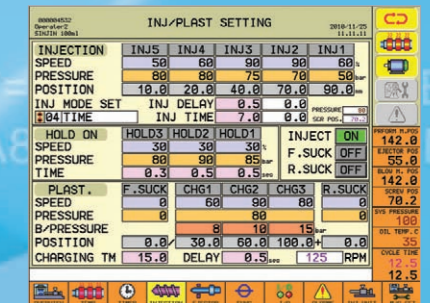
000004532
Operator2
SIHJIN 180ml

INJ/PLAST SETTING

2010/11/25
11.11.11

| INJECTION | INJ5 | INJ4 | INJ3 | INJ2 | INJ1 | |
|---|---|---|---|---|---|---|
| SPEED | 50 | 60 | 90 | 90 | 60 | % |
| PRESSURE | 80 | 80 | 75 | 70 | 50 | bar |
| POSITION | 10.0 | 20.0 | 40.0 | 70.0 | 90.0 | mm |

INJ MODE SET | INJ DELAY | 0.5 | 0.0 PRESSURE 80
04 TIME | INJ TIME | 7.0 | 0.0 SCR POS. 70.2

| HOLD ON | HOLD3 | HOLD2 | HOLD1 | |
|---|---|---|---|---|
| SPEED | 30 | 30 | 30 | % |
| PRESSURE | 80 | 90 | 85 | bar |
| TIME | 0.3 | 0.5 | 0.5 | sec |

INJECT ON
F.SUCK OFF
R.SUCK OFF

| PLAST. | F.SUCK | CHG1 | CHG2 | CHG3 | R.SUCK |
|---|---|---|---|---|---|
| SPEED | 0 | 60 | 90 | 80 | 0 |
| PRESSURE | 0 | | 80 | | 0 |
| B/PRESSURE | | 8 | 10 | 15 bar | |
| POSITION | 0.0 | 30.0 | 60.0 | 100.0 | 0.0 |

CHARGING TM 15.0 DELAY 0.5 sec 125 RPM

PRFORM M.POS 142.0
EJECTOR POS 55.0
BLOW M.POS 142.0
SCREW POS 70.2
SYS PRESSURE 100
OIL TEMP.C 35
CYCLE TIME 12.5
12.5